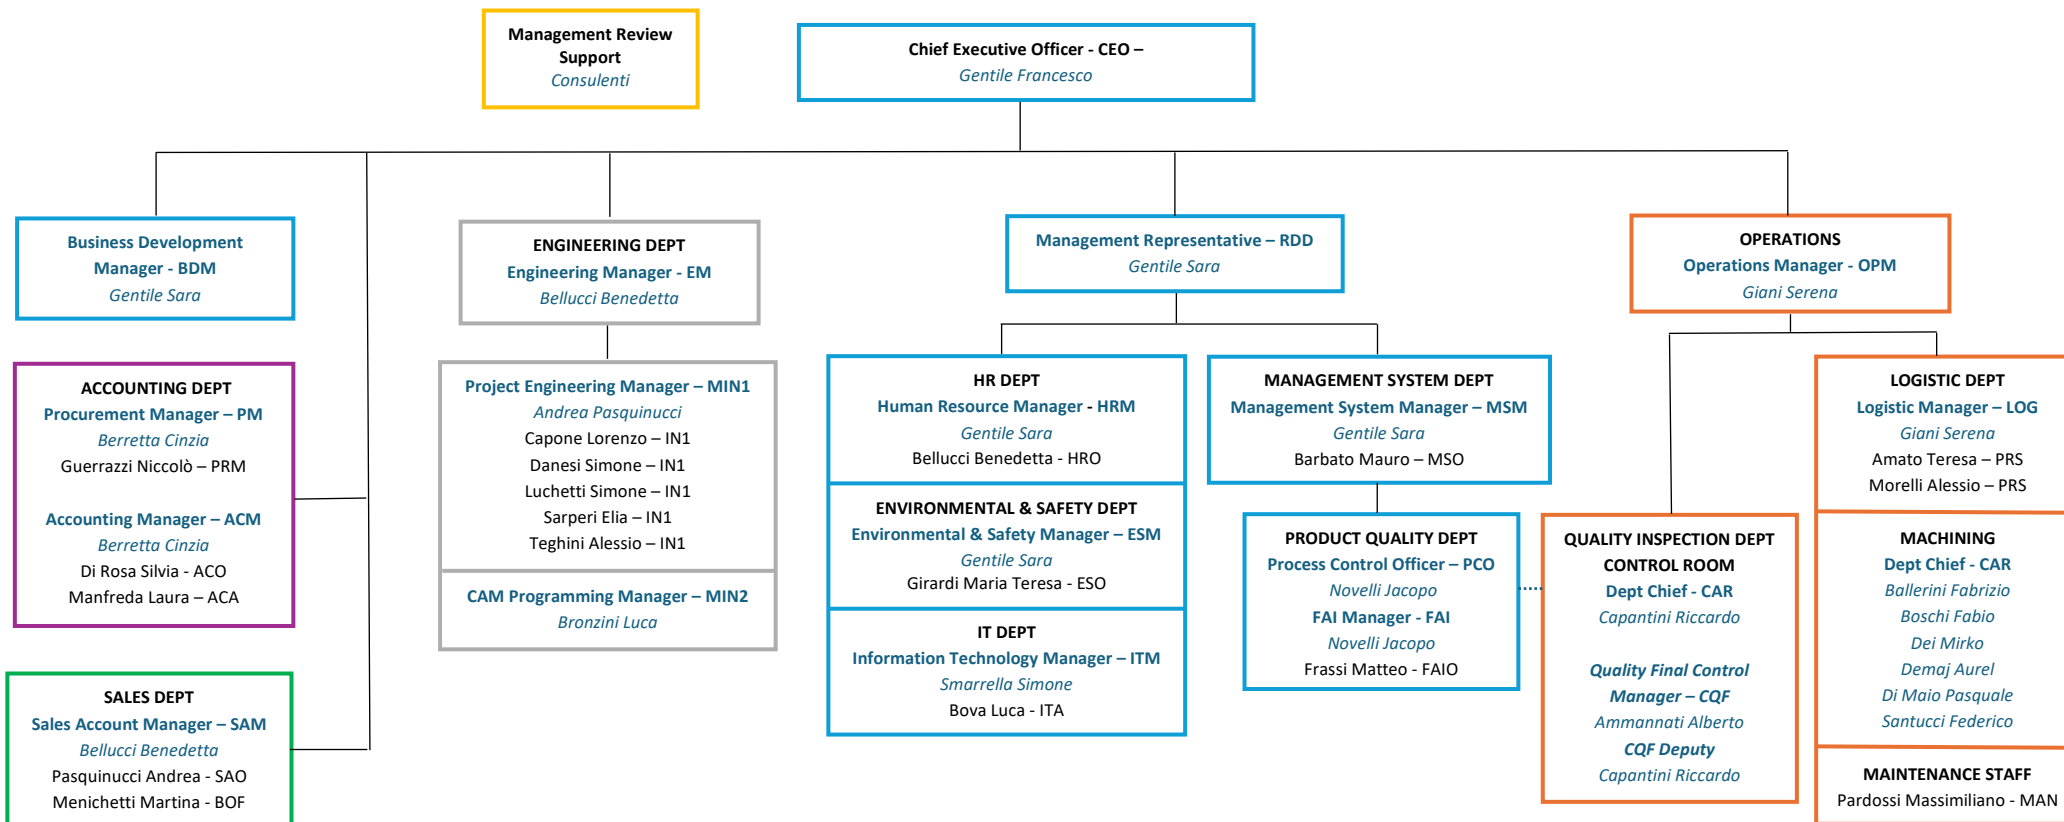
Management Review Support
Consulenti

Chief Executive Officer - CEO –
Gentile Francesco

Business Development Manager - BDM
Gentile Sara

ACCOUNTING DEPT
Procurement Manager – PM
Berretta Cinzia
Guerrazzi Niccolò – PRM

Accounting Manager – ACM
Berretta Cinzia
Di Rosa Silvia - ACO
Manfreda Laura – ACA

SALES DEPT
Sales Account Manager – SAM
Bellucci Benedetta
Pasquinucci Andrea - SAO
Menichetti Martina - BOF

ENGINEERING DEPT
Engineering Manager - EM
Bellucci Benedetta

Project Engineering Manager – MIN1
Andrea Pasquinucci
Capone Lorenzo – IN1
Danesi Simone – IN1
Luchetti Simone – IN1
Sarperi Elia – IN1
Teghini Alessio – IN1

CAM Programming Manager – MIN2
Bronzini Luca

Management Representative – RDD
Gentile Sara

HR DEPT
Human Resource Manager - HRM
Gentile Sara
Bellucci Benedetta - HRO

ENVIRONMENTAL & SAFETY DEPT
Environmental & Safety Manager – ESM
Gentile Sara
Girardi Maria Teresa - ESO

IT DEPT
Information Technology Manager – ITM
Smarrella Simone
Bova Luca - ITA

MANAGEMENT SYSTEM DEPT
Management System Manager – MSM
Gentile Sara
Barbato Mauro – MSO

PRODUCT QUALITY DEPT
Process Control Officer – PCO
Novelli Jacopo
FAI Manager - FAI
Novelli Jacopo
Frassi Matteo - FAIO

OPERATIONS
Operations Manager - OPM
Giani Serena

QUALITY INSPECTION DEPT
CONTROL ROOM
Dept Chief - CAR
Capantini Riccardo

Quality Final Control Manager – CQF
Ammannati Alberto
CQF Deputy
Capantini Riccardo

LOGISTIC DEPT
Logistic Manager – LOG
Giani Serena
Amato Teresa – PRS
Morelli Alessio – PRS

MACHINING
Dept Chief - CAR
Ballerini Fabrizio
Boschi Fabio
Dei Mirko
Demaj Aurel
Di Maio Pasquale
Santucci Federico

MAINTENANCE STAFF
Pardossi Massimiliano - MAN